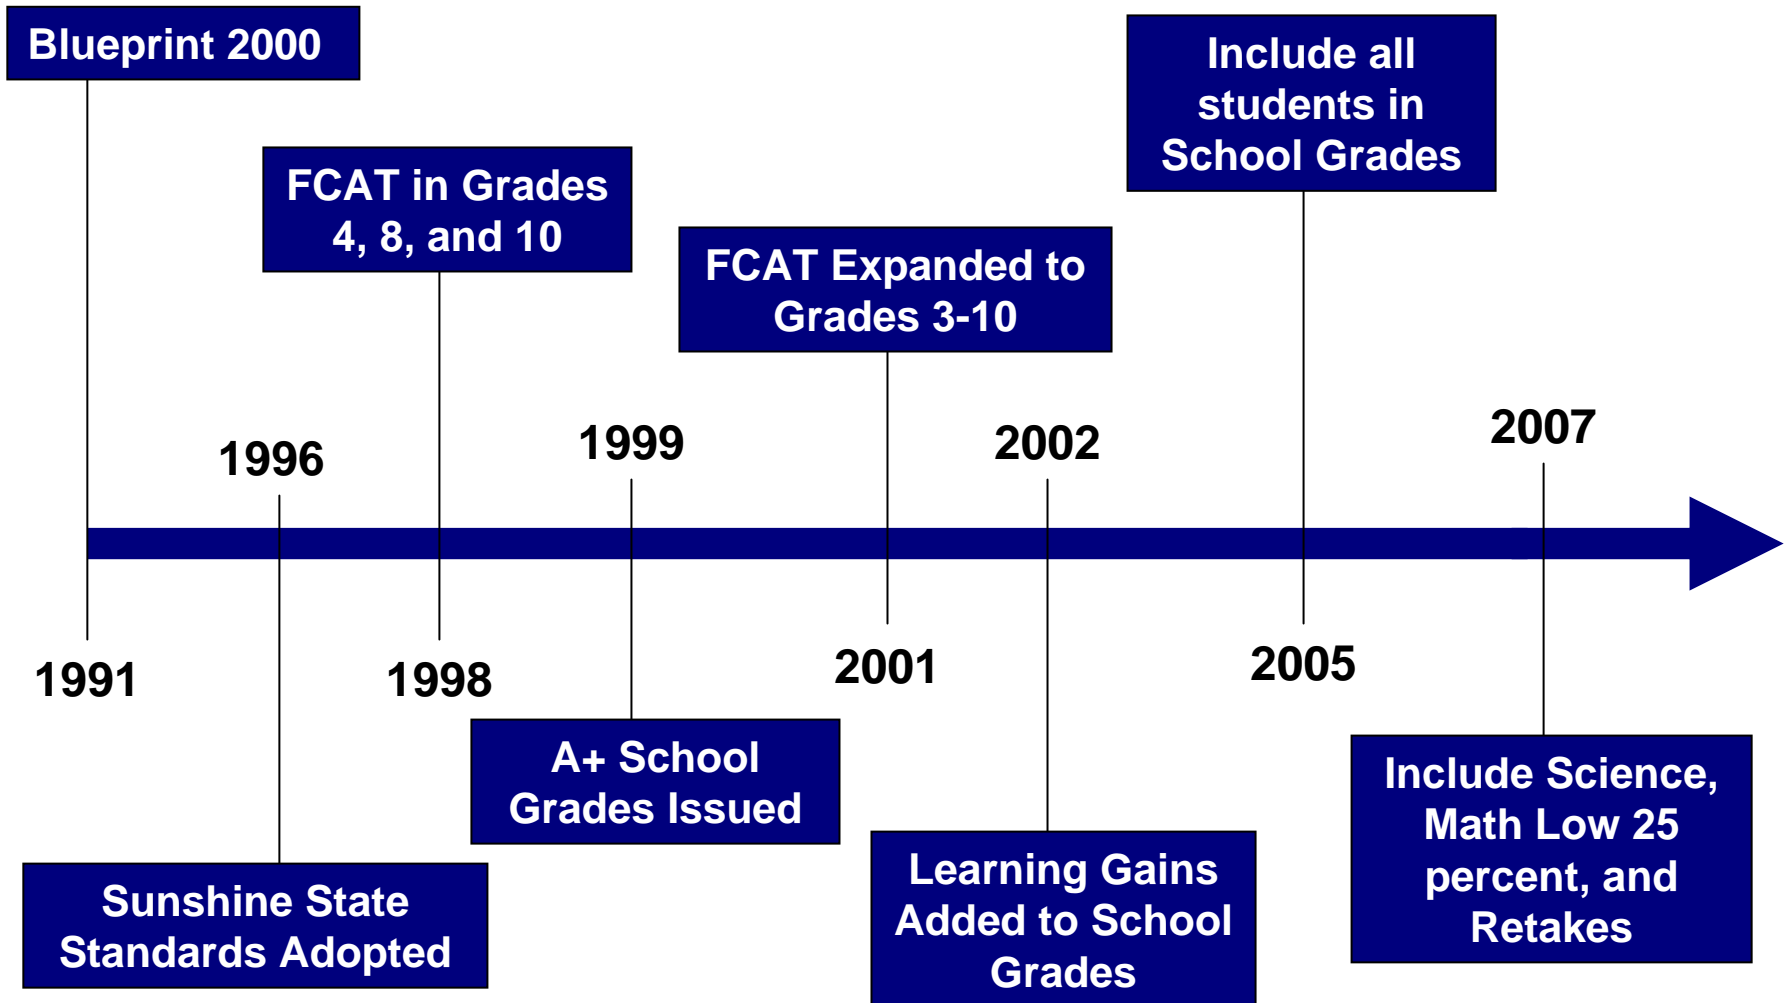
Blueprint 2000

FCAT in Grades 4, 8, and 10

FCAT Expanded to Grades 3-10

Include all students in School Grades

1996

1999

2002

2007

1991

1998

2001

2005

A+ School Grades Issued

Sunshine State Standards Adopted

Learning Gains Added to School Grades

Include Science, Math Low 25 percent, and Retakes